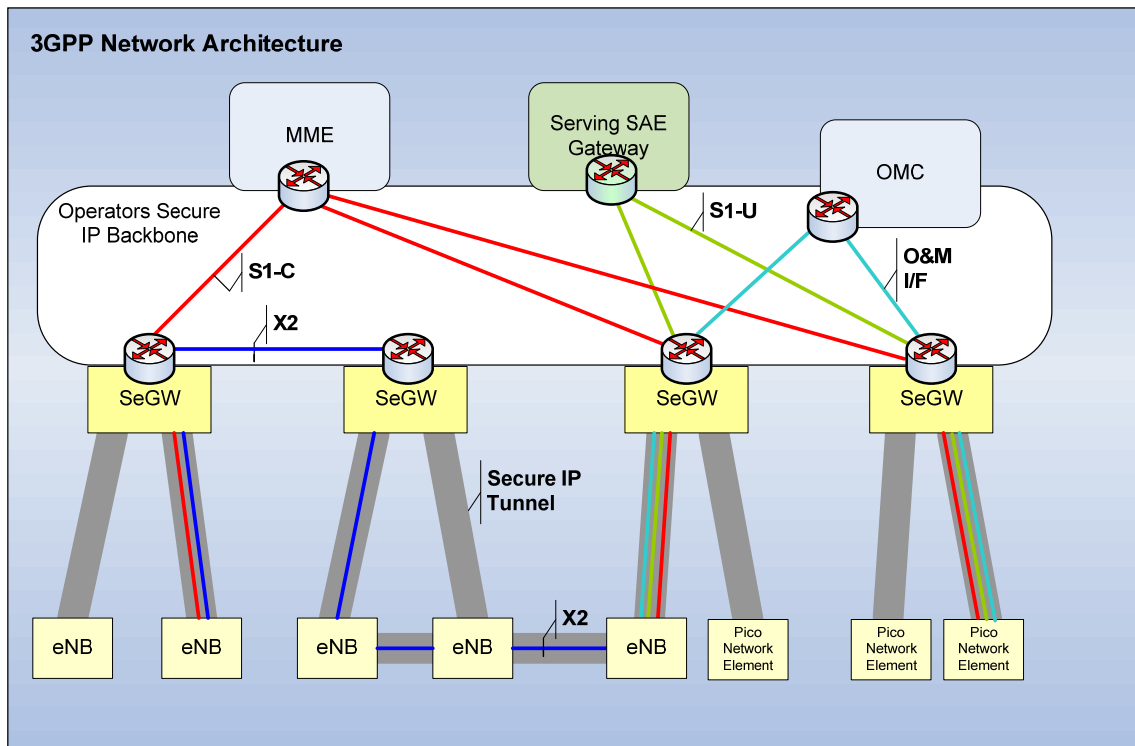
3GPP Network Architecture

MME

Serving SAE Gateway

OMC

Operators Secure IP Backbone

S1-U

S1-C

O&M I/F

X2

SeGW

SeGW

SeGW

SeGW

Secure IP Tunnel

X2

eNB

eNB

eNB

eNB

eNB

Pico Network Element

Pico Network Element

Pico Network Element